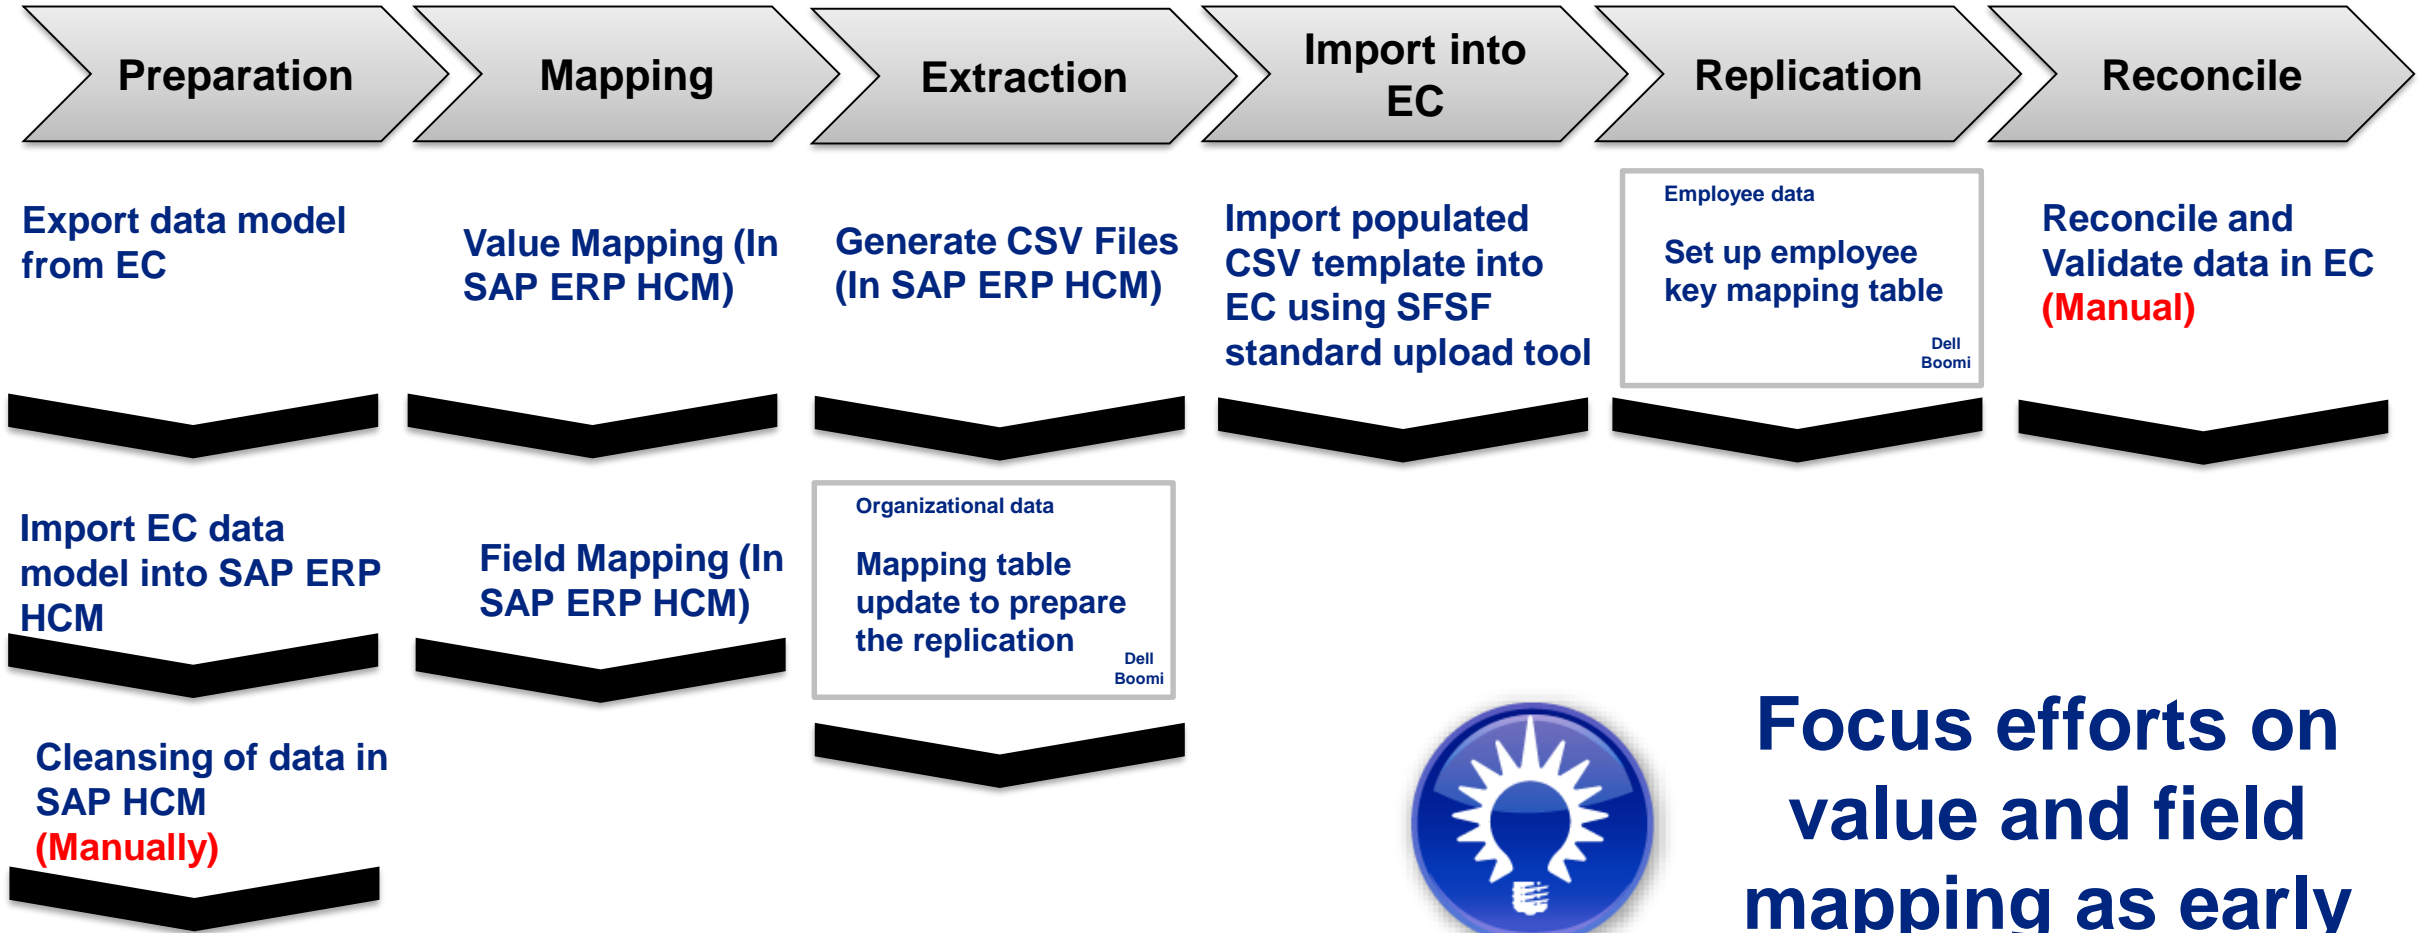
Preparation

Mapping

Extraction

Import into EC

Replication

Reconcile

Export data model from EC

Value Mapping (In SAP ERP HCM)

Generate CSV Files (In SAP ERP HCM)

Import populated CSV template into EC using SFSF standard upload tool

Employee data

Set up employee key mapping table

Dell Boomi

Reconcile and Validate data in EC (Manual)

Import EC data model into SAP ERP HCM

Field Mapping (In SAP ERP HCM)

Organizational data

Mapping table update to prepare the replication

Dell Boomi

Cleansing of data in SAP HCM (Manually)

Focus efforts on value and field mapping as early